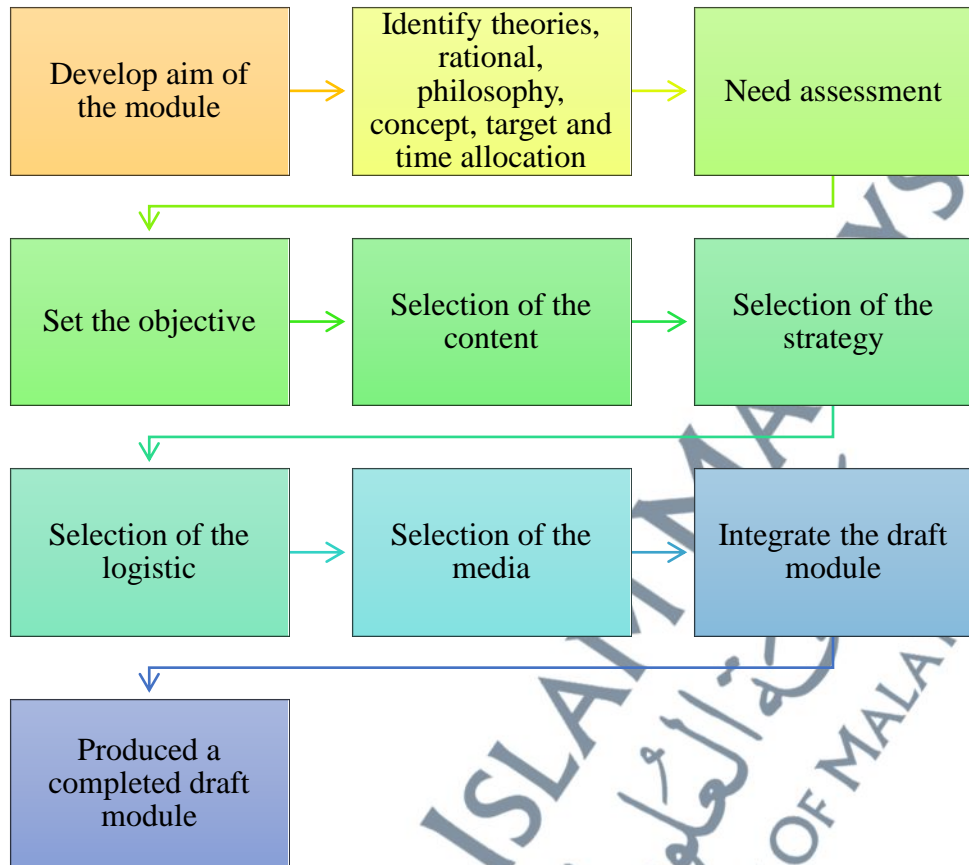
Develop aim of the module

Identify theories, rational, philosophy, concept, target and time allocation

Need assessment

Set the objective

Selection of the content

Selection of the strategy

Selection of the logistic

Selection of the media

Integrate the draft module

Produced a completed draft module

ISLAMI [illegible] OF MALA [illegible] YS